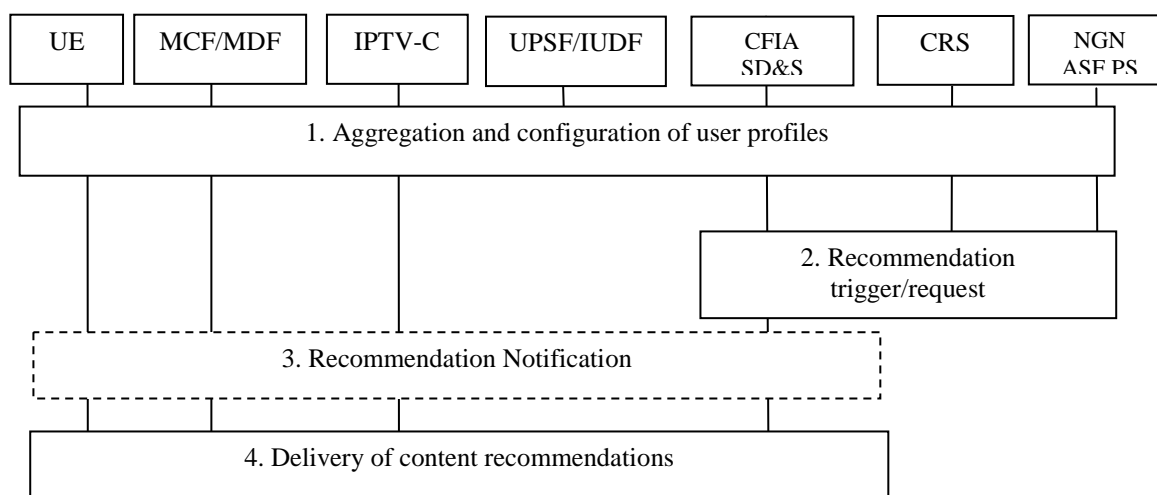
UE

MCF/MDF

IPTV-C

UPSF/IUDF

CFIA SD&S

CRS

NGN ASF PS

1. Aggregation and configuration of user profiles

2. Recommendation trigger/request

3. Recommendation Notification

4. Delivery of content recommendations